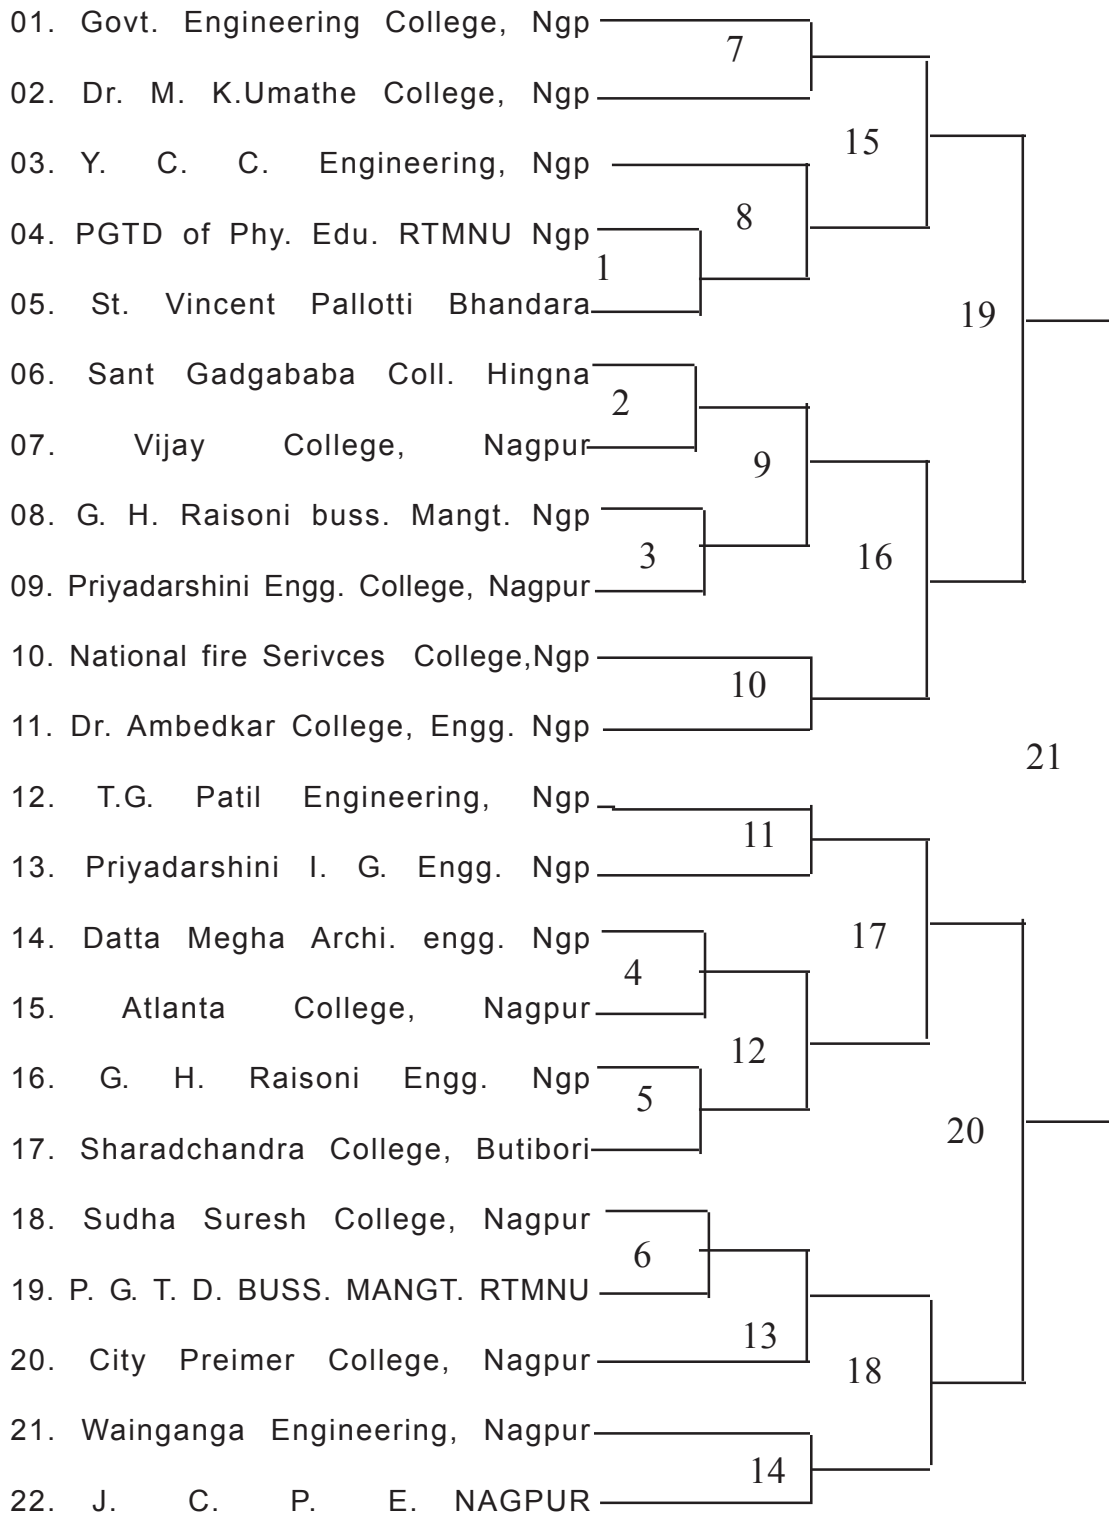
01. Govt. Engineering College, Ngp
02. Dr. M. K.Umathe College, Ngp
03. Y. C. C. Engineering, Ngp
04. PGTD of Phy. Edu. RTMNU Ngp
05. St. Vincent Pallotti Bhandara
06. Sant Gadgababa Coll. Hingna
07. Vijay College, Nagpur
08. G. H. Raisoni buss. Mangt. Ngp
09. Priyadarshini Engg. College, Nagpur
10. National fire Serivces College,Ngp
11. Dr. Ambedkar College, Engg. Ngp
12. T.G. Patil Engineering, Ngp
13. Priyadarshini I. G. Engg. Ngp
14. Datta Megha Archi. engg. Ngp
15. Atlanta College, Nagpur
16. G. H. Raisoni Engg. Ngp
17. Sharadchandra College, Butibori
18. Sudha Suresh College, Nagpur
19. P. G. T. D. BUSS. MANGT. RTMNU
20. City Preimer College, Nagpur
21. Wainganga Engineering, Nagpur
22. J. C. P. E. NAGPUR

7
15
8
1
19
2
9
3
16
10
21
11
17
4
12
5
20
6
13
18
14